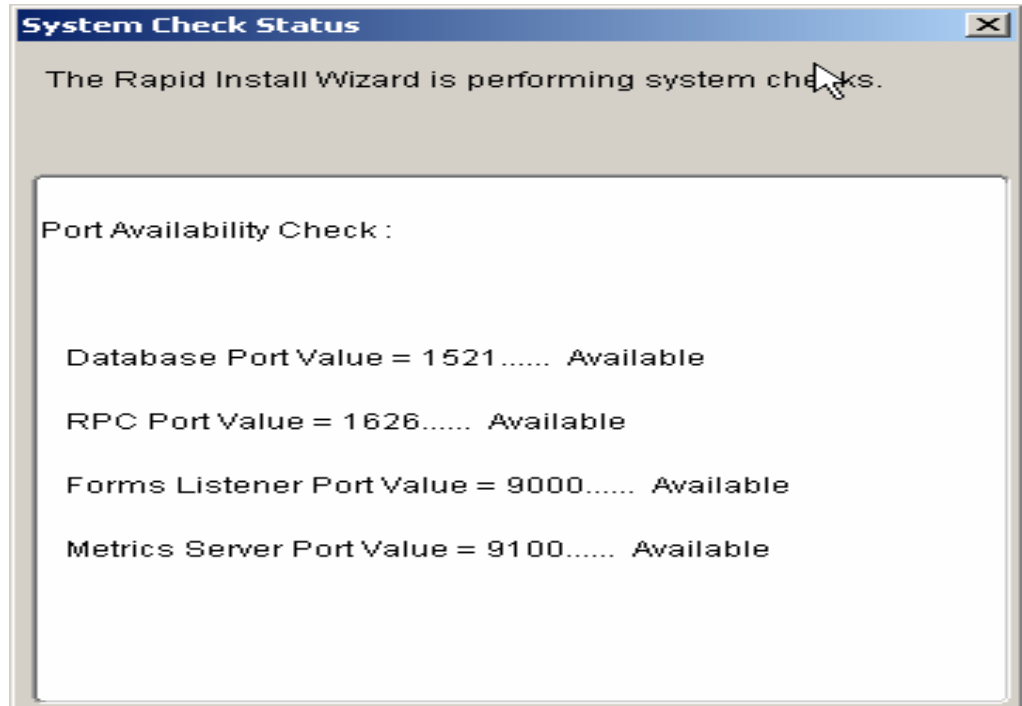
System Check Status

The Rapid Install Wizard is performing system checks.

Port Availability Check :

Database Port Value = 1521...... Available

RPC Port Value = 1626...... Available

Forms Listener Port Value = 9000...... Available

Metrics Server Port Value = 9100...... Available